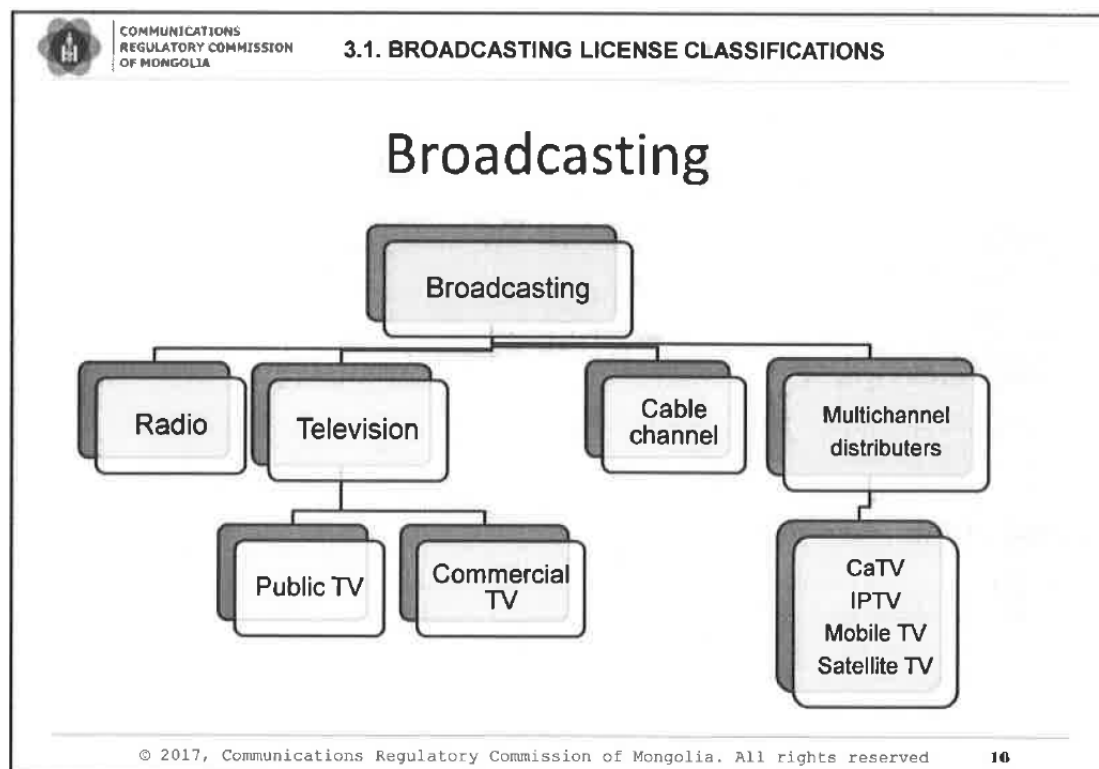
COMMUNICATIONS REGULATORY COMMISSION OF MONGOLIA

3.1. BROADCASTING LICENSE CLASSIFICATIONS

Broadcasting

Broadcasting

Radio

Television

Cable channel

Multichannel distributers

Public TV

Commercial TV

CaTV
IPTV
Mobile TV
Satellite TV

© 2017, Communications Regulatory Commission of Mongolia. All rights reserved

16